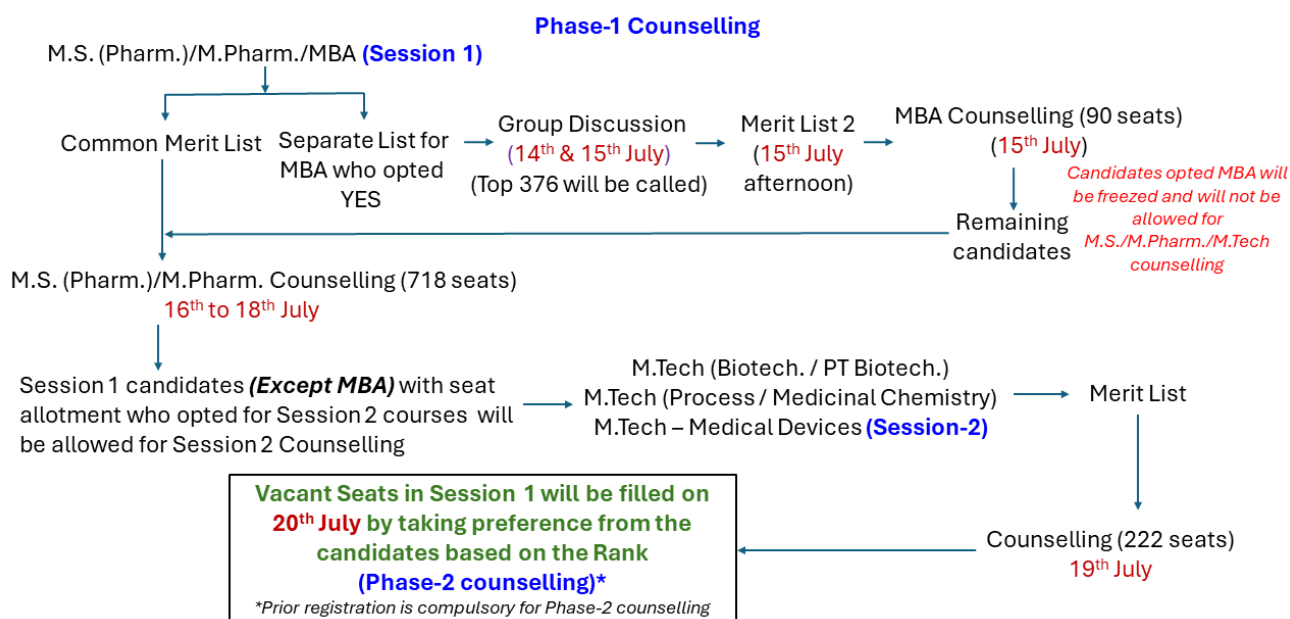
Phase-1 Counselling

M.S. (Pharm.)/M.Pharm./MBA (Session 1)

Common Merit List

Separate List for MBA who opted YES

Group Discussion ($14^{th}$ & $15^{th}$ July) (Top 376 will be called)

Merit List 2 ($15^{th}$ July afternoon)

MBA Counselling (90 seats) ($15^{th}$ July)

Candidates opted MBA will be freezed and will not be allowed for M.S./M.Pharm./M.Tech counselling

Remaining candidates

M.S. (Pharm.)/M.Pharm. Counselling (718 seats)
$16^{th}$ to $18^{th}$ July

Session 1 candidates (Except MBA) with seat allotment who opted for Session 2 courses will be allowed for Session 2 Counselling

M.Tech (Biotech. / PT Biotech.)
M.Tech (Process / Medicinal Chemistry)
M.Tech – Medical Devices (Session-2)

Merit List

Counselling (222 seats)
$19^{th}$ July

Vacant Seats in Session 1 will be filled on $20^{th}$ July by taking preference from the candidates based on the Rank
(Phase-2 counselling)*
*Prior registration is compulsory for Phase-2 counselling